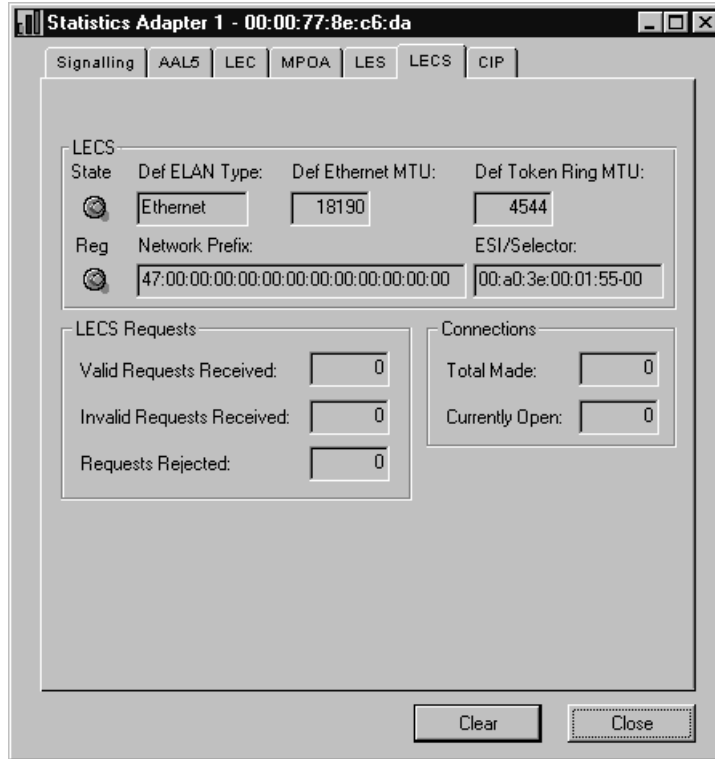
Statistics Adapter 1 - 00:00:77:8e:c6:da

Signalling | AAL5 | LEC | MPOA | LES | LECS | CIP

LECS
State
Def ELAN Type:
Ethernet
Def Ethernet MTU:
18190
Def Token Ring MTU:
4544
Reg
Network Prefix:
47:00:00:00:00:00:00:00:00:00:00:00:00
ESI/Selector:
00:a0:3e:00:01:55-00

LECS Requests
Valid Requests Received: 0
Invalid Requests Received: 0
Requests Rejected: 0

Connections
Total Made: 0
Currently Open: 0

Clear
Close